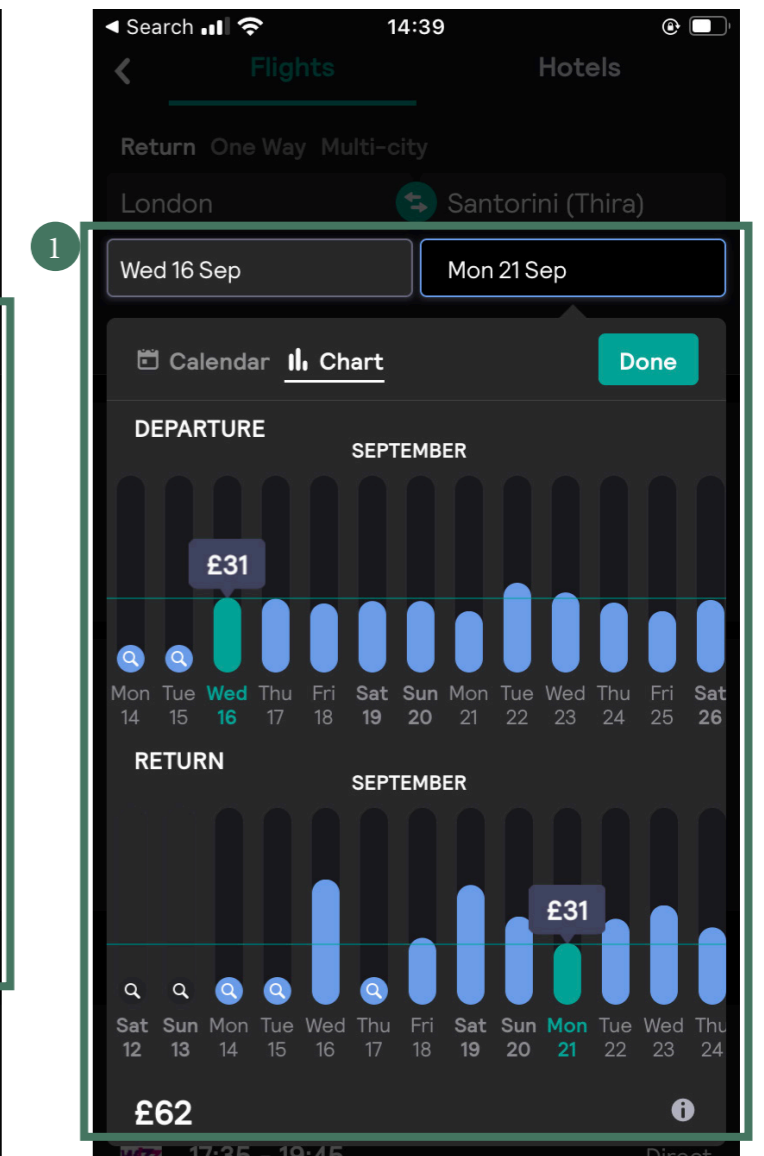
◀ Search 14:39

Flights Hotels

Return One Way Multi-city

London Santorini (Thira)

1

Wed 16 Sep Mon 21 Sep

Calendar Chart Done

DEPARTURE

SEPTEMBER

£31

Mon 14 Tue 15 Wed 16 Thu 17 Fri 18 Sat 19 Sun 20 Mon 21 Tue 22 Wed 23 Thu 24 Fri 25 Sat 26

RETURN

SEPTEMBER

£31

Sat 12 Sun 13 Mon 14 Tue 15 Wed 16 Thu 17 Fri 18 Sat 19 Sun 20 Mon 21 Tue 22 Wed 23 Thu 24

£62

17:35 – 19:45 Direct